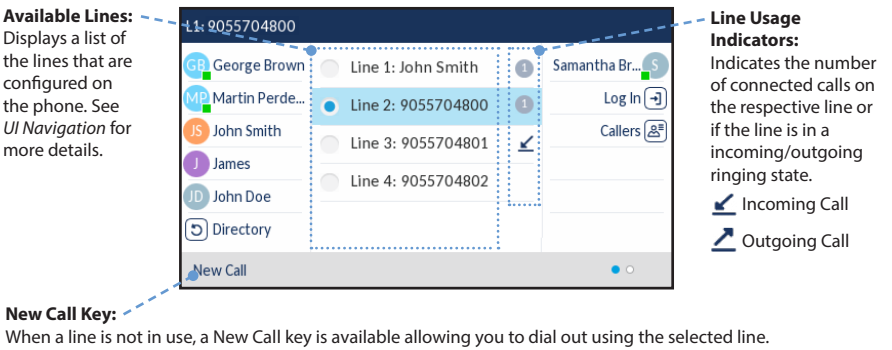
**Available Lines:** Displays a list of the lines that are configured on the phone. See *UI Navigation* for more details.

L1: 9055704800

GB George Brown
MP Martin Perde...
JS John Smith
J James
JD John Doe
Directory

Line 1: John Smith
Line 2: 9055704800
Line 3: 9055704801
Line 4: 9055704802

1
1

Samantha Br... S
Log In
Callers

New Call

**Line Usage Indicators:** Indicates the number of connected calls on the respective line or if the line is in a incoming/outgoing ringing state.

Incoming Call

Outgoing Call

**New Call Key:**
When a line is not in use, a New Call key is available allowing you to dial out using the selected line.